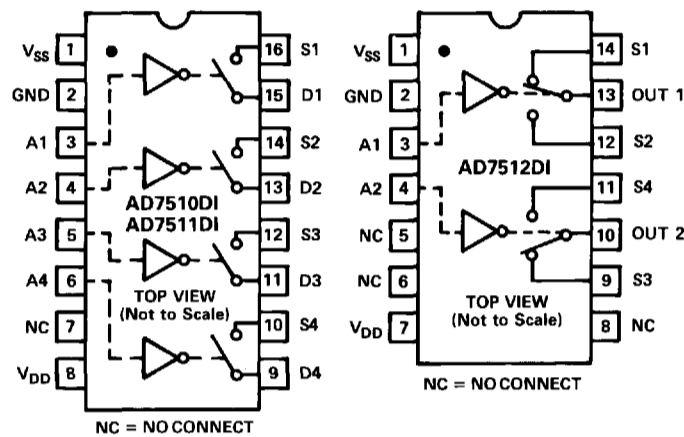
$V_{SS}$ 1
GND 2
A1 3
A2 4
A3 5
A4 6
NC 7
$V_{DD}$ 8
16 S1
15 D1
14 S2
13 D2
12 S3
11 D3
10 S4
9 D4
AD7510DI
AD7511DI
TOP VIEW
(Not to Scale)
NC = NO CONNECT

$V_{SS}$ 1
GND 2
A1 3
A2 4
NC 5
NC 6
$V_{DD}$ 7
14 S1
13 OUT 1
12 S2
11 S4
10 OUT 2
9 S3
8 NC
AD7512DI
TOP VIEW
(Not to Scale)
NC = NO CONNECT